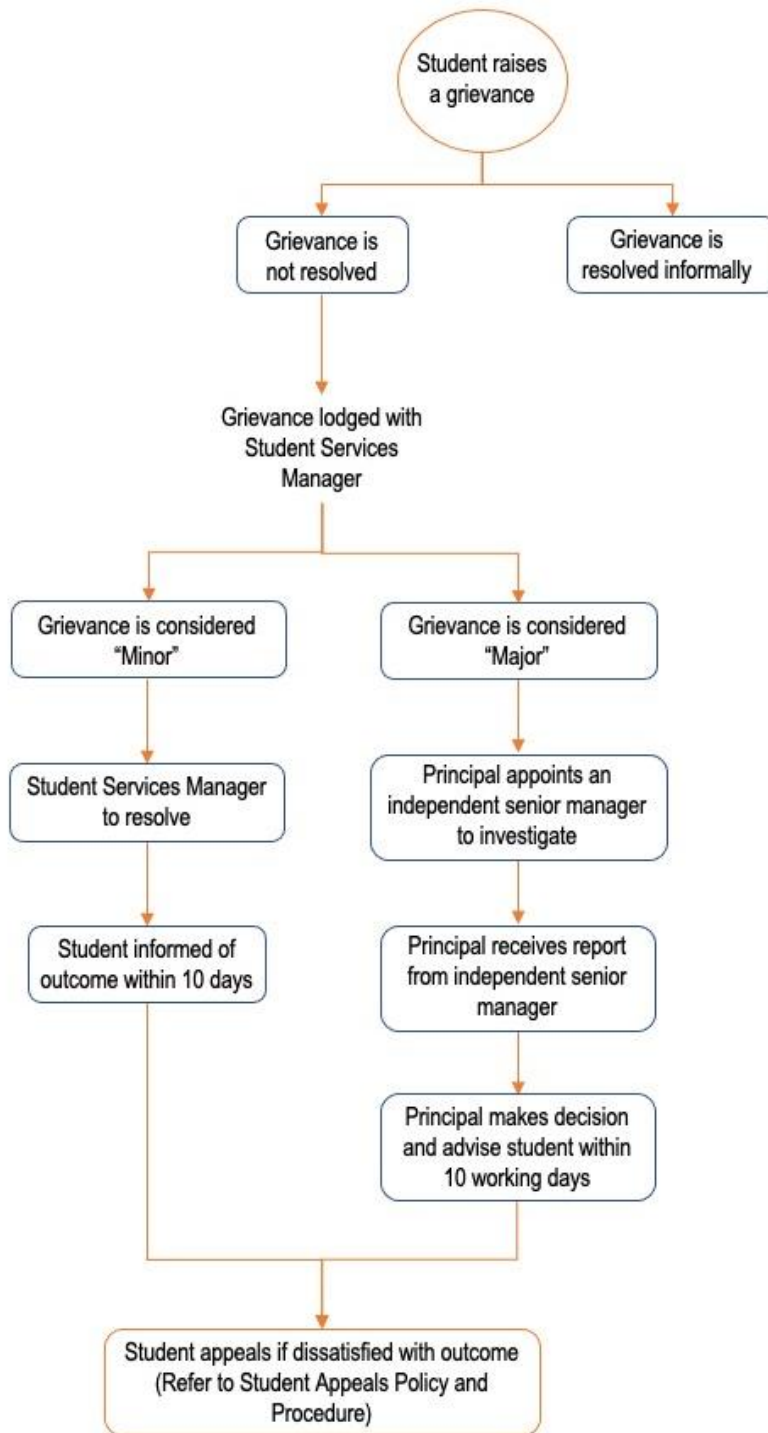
Student raises a grievance

Grievance is not resolved

Grievance is resolved informally

Grievance lodged with Student Services Manager

Grievance is considered "Minor"

Grievance is considered "Major"

Student Services Manager to resolve

Principal appoints an independent senior manager to investigate

Student informed of outcome within 10 days

Principal receives report from independent senior manager

Principal makes decision and advise student within 10 working days

Student appeals if dissatisfied with outcome (Refer to Student Appeals Policy and Procedure)